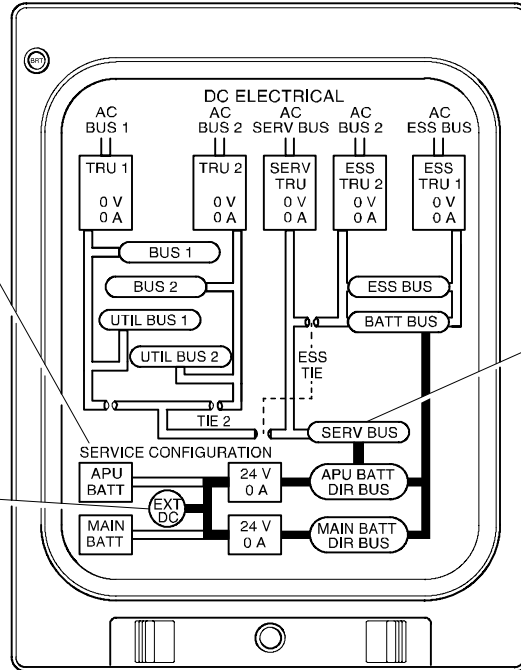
BRT

DC ELECTRICAL

AC BUS 1

AC BUS 2

AC SERV BUS

AC BUS 2

AC ESS BUS

TRU 1
0 V
0 A

TRU 2
0 V
0 A

SERV TRU
0 V
0 A

ESS TRU 2
0 V
0 A

ESS TRU 1
0 V
0 A

BUS 1

BUS 2

ESS BUS

UTIL BUS 1

BATT BUS

UTIL BUS 2

ESS TIE

TIE 2

SERVICE CONFIGURATION

SERV BUS

APU BATT

24 V
0 A

APU BATT DIR BUS

EXT DC

MAIN BATT

24 V
0 A

MAIN BATT DIR BUS